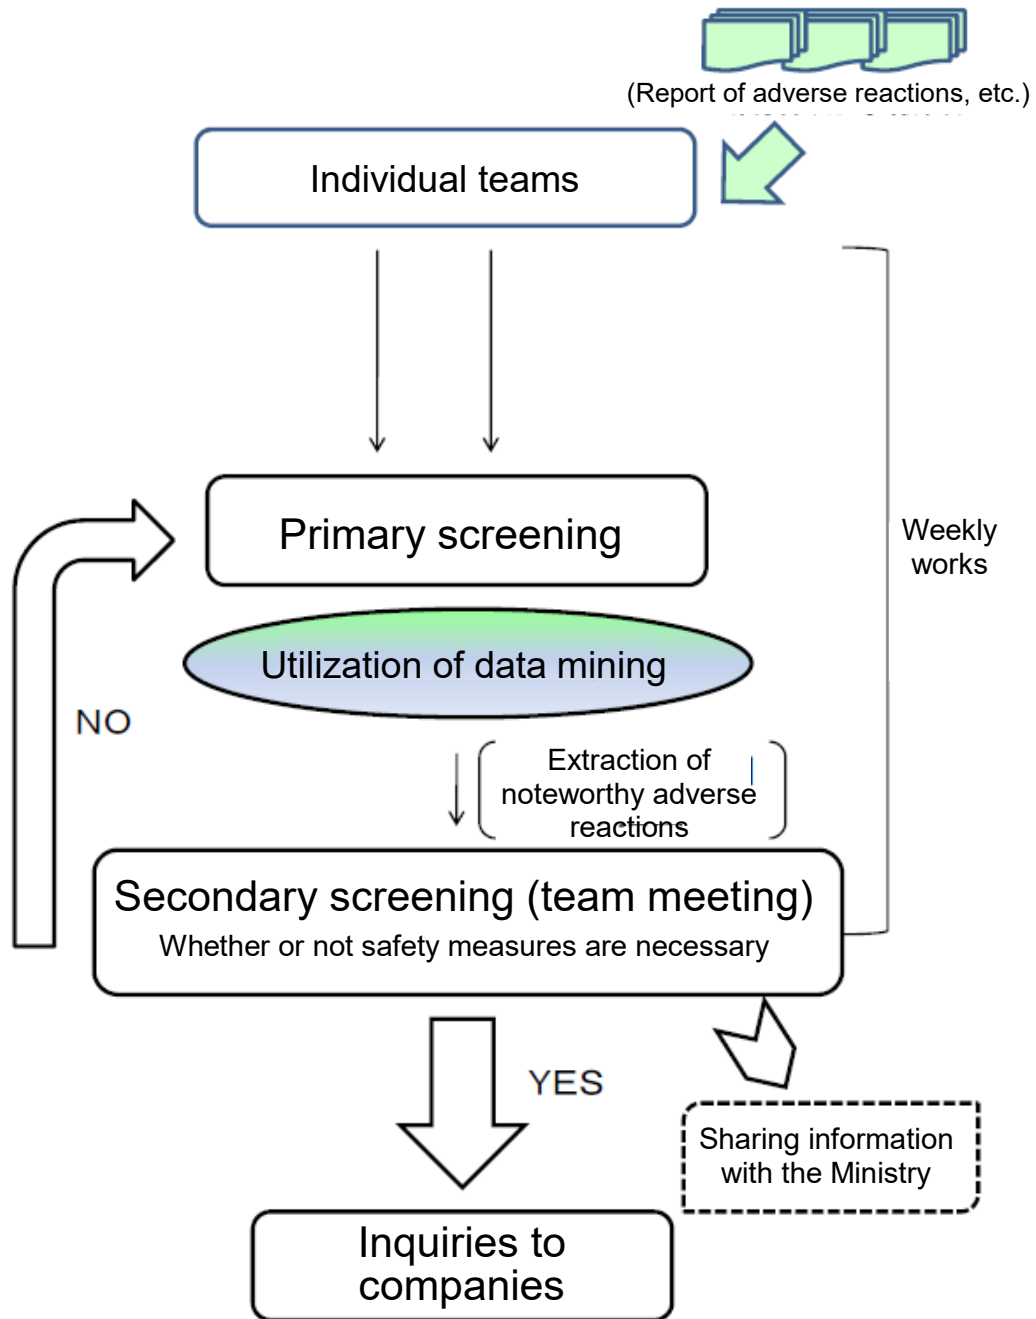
(Report of adverse reactions, etc.)

Individual teams

Weekly works

Primary screening

Utilization of data mining

NO

Extraction of noteworthy adverse reactions

Secondary screening (team meeting)
Whether or not safety measures are necessary

YES

Sharing information with the Ministry

Inquiries to companies